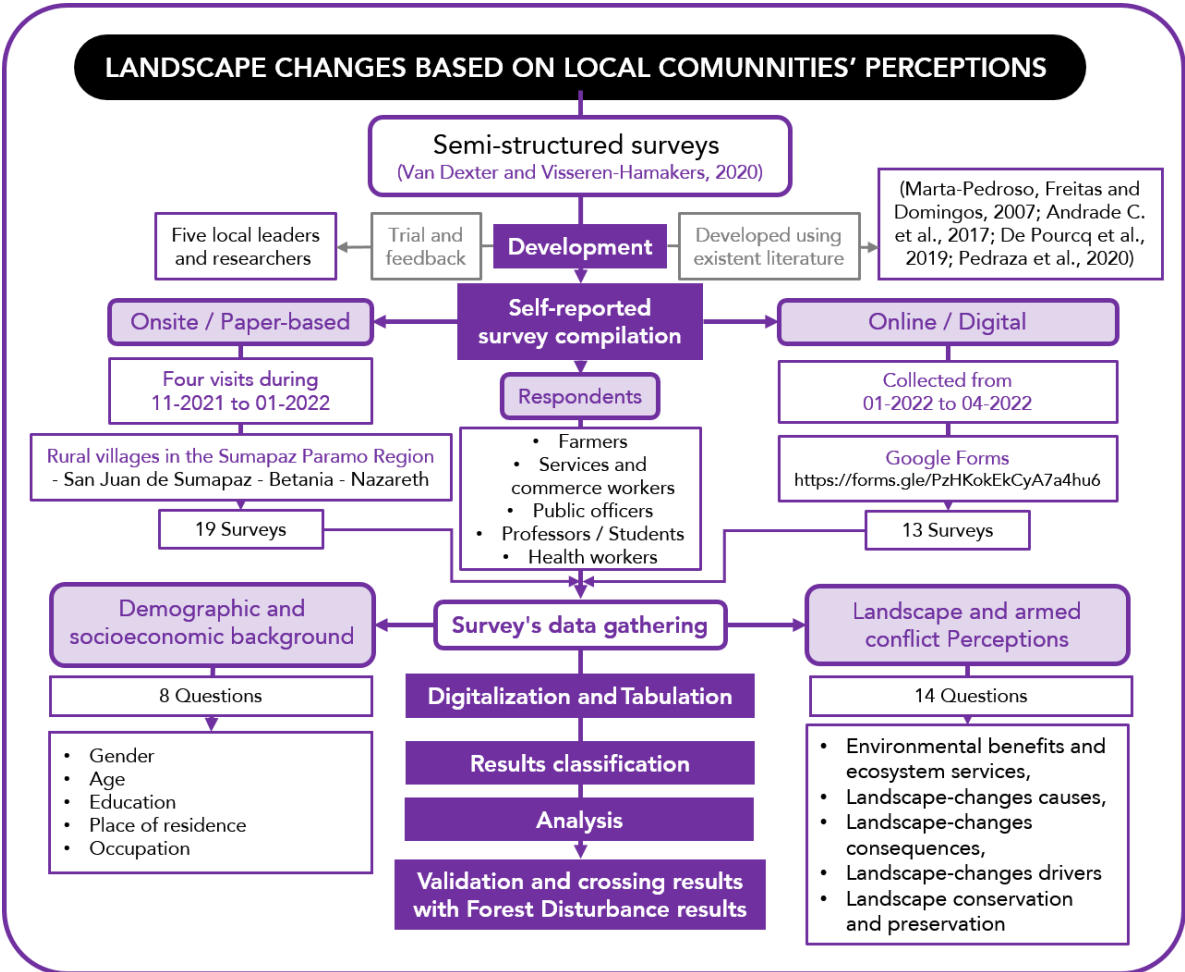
LANDSCAPE CHANGES BASED ON LOCAL COMUNNITIES' PERCEPTIONS

Semi-structured surveys
(Van Dexter and Visseren-Hamakers, 2020)

Five local leaders and researchers

Trial and feedback

Development

Developed using existent literature

(Marta-Pedroso, Freitas and Domingos, 2007; Andrade C. et al., 2017; De Pourcq et al., 2019; Pedraza et al., 2020)

Onsite / Paper-based

Self-reported survey compilation

Online / Digital

Four visits during 11-2021 to 01-2022

Respondents

Collected from 01-2022 to 04-2022

Rural villages in the Sumapaz Paramo Region
- San Juan de Sumapaz - Betania - Nazareth

- Farmers
- Services and commerce workers
- Public officers
- Professors / Students
- Health workers

Google Forms
https://forms.gle/PzHKokEkCyA7a4hu6

19 Surveys

13 Surveys

Demographic and socioeconomic background

Survey's data gathering

Landscape and armed conflict Perceptions

8 Questions

Digitalization and Tabulation

14 Questions

- Gender
- Age
- Education
- Place of residence
- Occupation

Results classification

Analysis

Validation and crossing results with Forest Disturbance results

- Environmental benefits and ecosystem services,
- Landscape-changes causes,
- Landscape-changes consequences,
- Landscape-changes drivers
- Landscape conservation and preservation